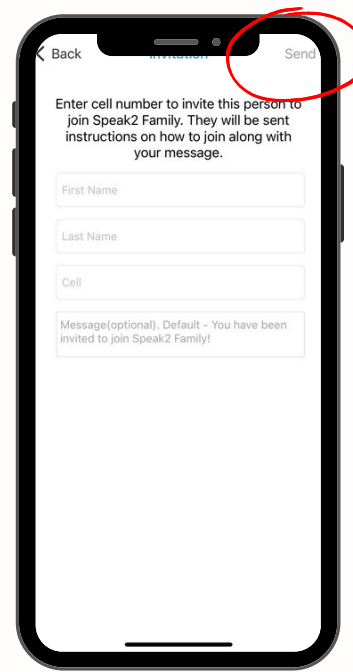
< Back Invitation Send

Enter cell number to invite this person to join Speak2 Family. They will be sent instructions on how to join along with your message.

First Name

Last Name

Cell

Message(optional). Default - You have been invited to join Speak2 Family!